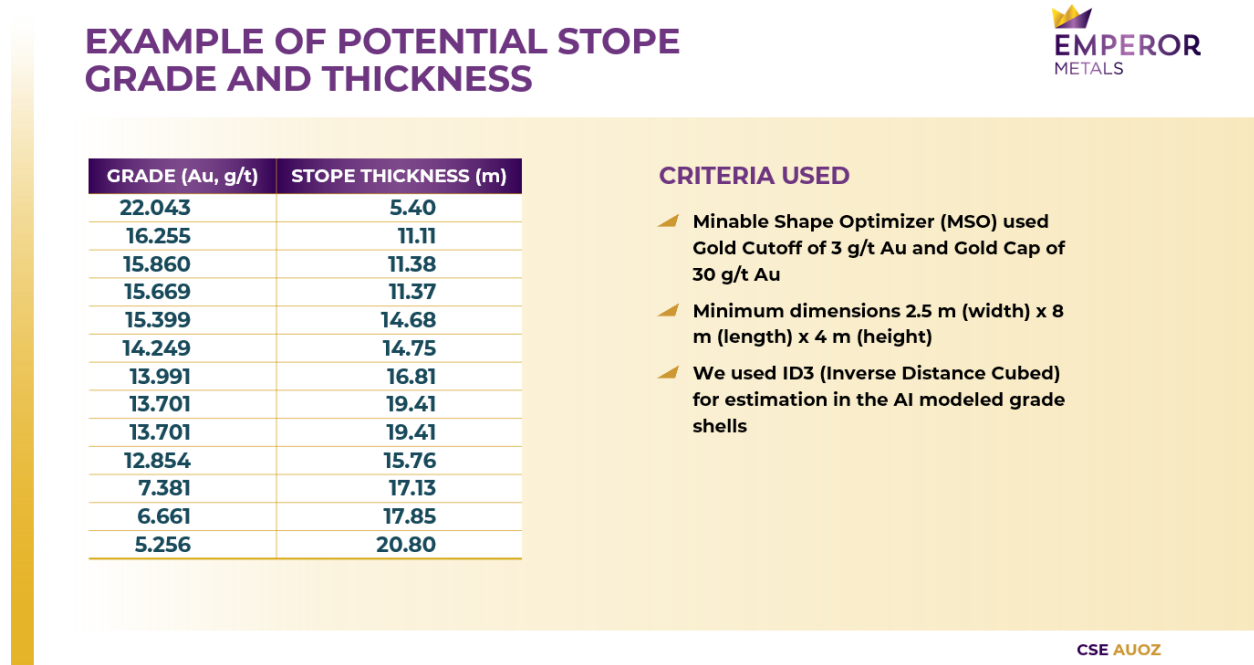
EXAMPLE OF POTENTIAL STOPE GRADE AND THICKNESS

EMPEROR METALS

| GRADE (Au, g/t) | STOPE THICKNESS (m) |
|---|---|
| 22.043 | 5.40 |
| 16.255 | 11.11 |
| 15.860 | 11.38 |
| 15.669 | 11.37 |
| 15.399 | 14.68 |
| 14.249 | 14.75 |
| 13.991 | 16.81 |
| 13.701 | 19.41 |
| 13.701 | 19.41 |
| 12.854 | 15.76 |
| 7.381 | 17.13 |
| 6.661 | 17.85 |
| 5.256 | 20.80 |

CRITERIA USED

Minable Shape Optimizer (MSO) used Gold Cutoff of 3 g/t Au and Gold Cap of 30 g/t Au

Minimum dimensions 2.5 m (width) x 8 m (length) x 4 m (height)

We used ID3 (Inverse Distance Cubed) for estimation in the AI modeled grade shells

CSE AUOZ